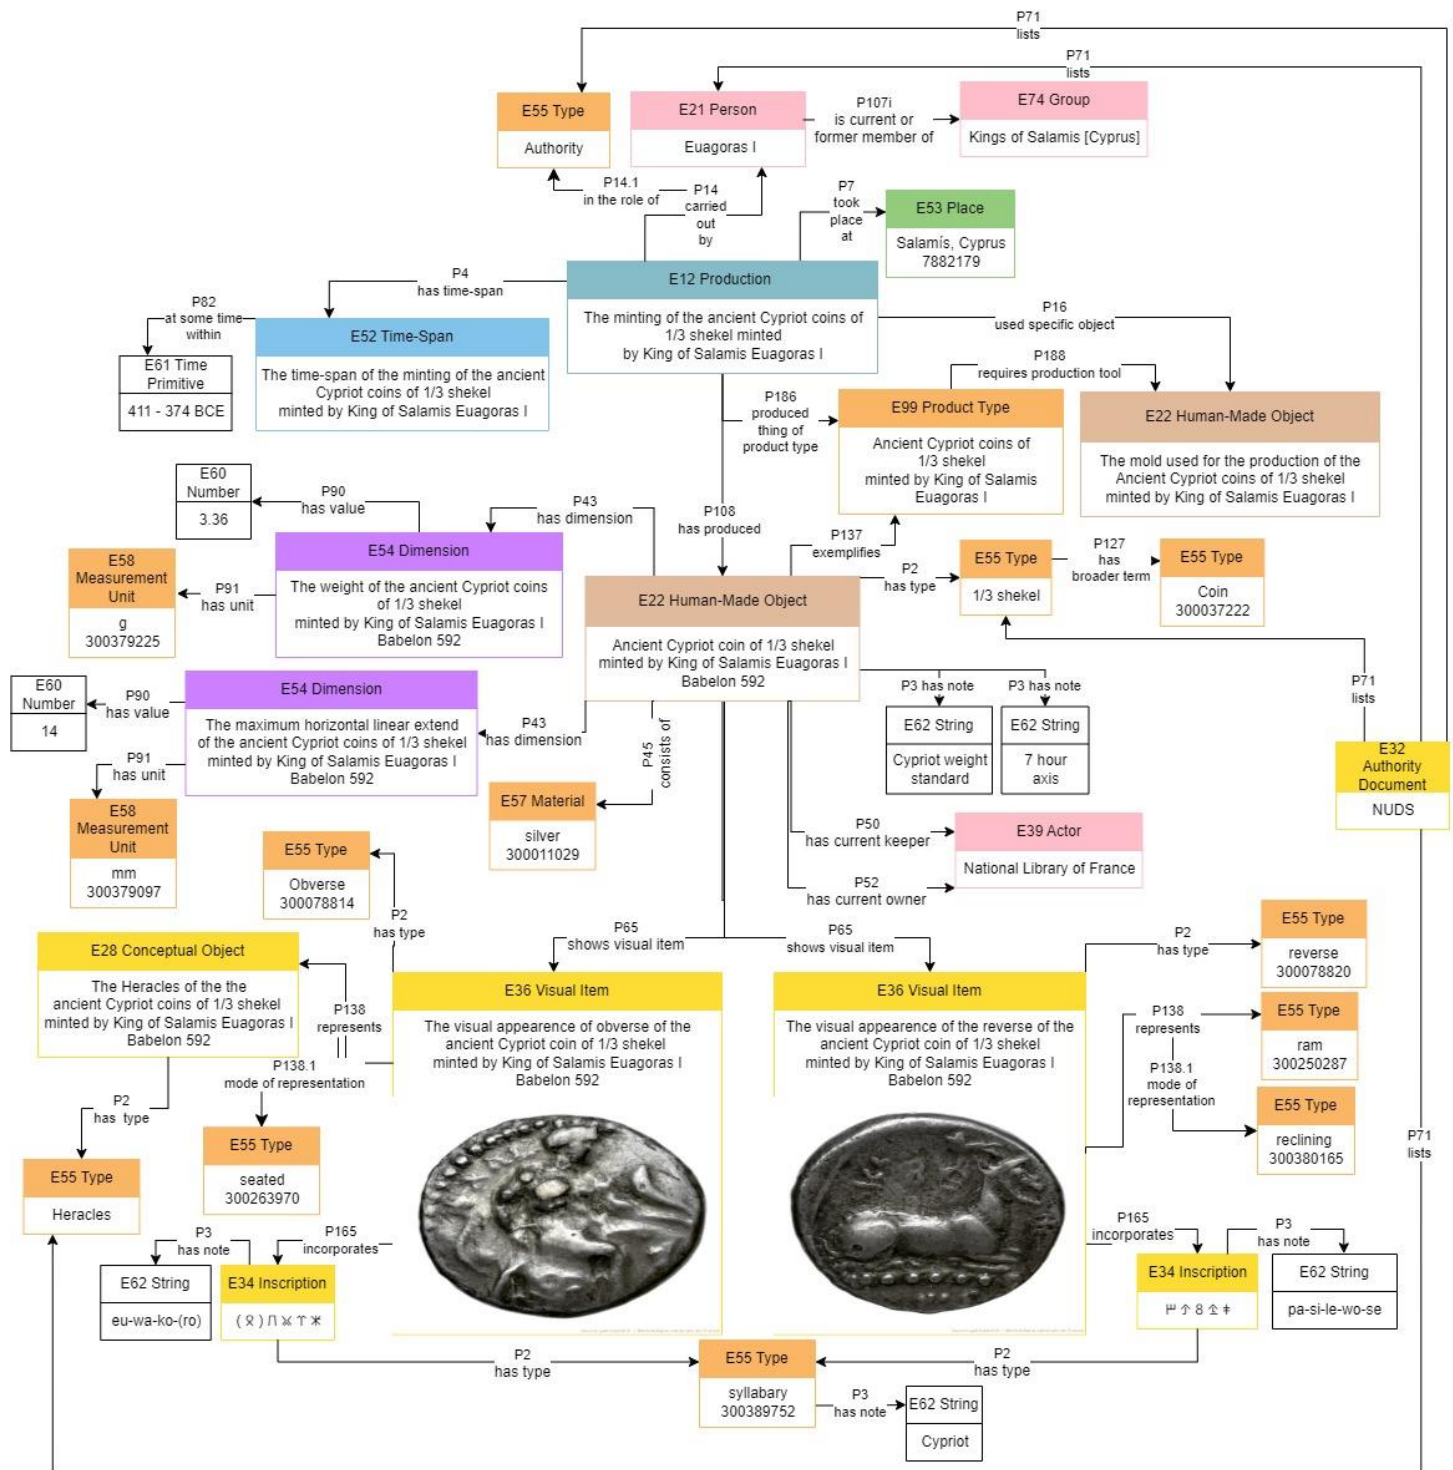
P71
lists

P71
lists

E55 Type
Authority

E21 Person
Euagoras I

P107i
is current or
former member of

E74 Group
Kings of Salamis [Cyprus]

P14.1
in the role of

P14
carried
out
by

P7
took
place
at

E53 Place
Salamís, Cyprus
7882179

P4
has time-span

E12 Production
The minting of the ancient Cypriot coins of 1/3 shekel minted by King of Salamis Euagoras I

P82
at some time
within

E61 Time Primitive
411 - 374 BCE

E52 Time-Span
The time-span of the minting of the ancient Cypriot coins of 1/3 shekel minted by King of Salamis Euagoras I

P16
used specific object

P188
requires production tool

P186
produced
thing of
product type

E99 Product Type
Ancient Cypriot coins of 1/3 shekel minted by King of Salamis Euagoras I

E22 Human-Made Object
The mold used for the production of the Ancient Cypriot coins of 1/3 shekel minted by King of Salamis Euagoras I

E60 Number
3.36

P90
has value

P43
has dimension

P108
has produced

P137
exemplifies

E54 Dimension
The weight of the ancient Cypriot coins of 1/3 shekel minted by King of Salamis Euagoras I Babelon 592

E58 Measurement Unit
g
300379225

P91
has unit

P2
has type

E55 Type
1/3 shekel

P127
has
broader term

E55 Type
Coin
300037222

E22 Human-Made Object
Ancient Cypriot coin of 1/3 shekel minted by King of Salamis Euagoras I Babelon 592

E60 Number
14

P90
has value

E54 Dimension
The maximum horizontal linear extend of the ancient Cypriot coins of 1/3 shekel minted by King of Salamis Euagoras I Babelon 592

P43
has dimension

P3 has note

P3 has note

E62 String
Cypriot weight standard

E62 String
7 hour axis

P71
lists

E32 Authority Document
NUDS

P91
has unit

E58 Measurement Unit
mm
300379097

P45
consists of

E57 Material
silver
300011029

P50
has current keeper

E39 Actor
National Library of France

P52
has current owner

E55 Type
Obverse
300078814

P2
has type

E28 Conceptual Object
The Heracles of the the ancient Cypriot coins of 1/3 shekel minted by King of Salamis Euagoras I Babelon 592

P138
represents

P65
shows visual item

P65
shows visual item

P2
has type

E55 Type
reverse
300078820

E36 Visual Item
The visual appearence of obverse of the ancient Cypriot coin of 1/3 shekel minted by King of Salamis Euagoras I Babelon 592

E36 Visual Item
The visual appearence of the reverse of the ancient Cypriot coin of 1/3 shekel minted by King of Salamis Euagoras I Babelon 592

P138
represents

E55 Type
ram
300250287

P138.1
mode of representation

P138.1
mode of
representation

E55 Type
reclining
300380165

P2
has type

E55 Type
seated
300263970

E55 Type
Heracles

P71
lists

P3
has note

P165
incorporates

P165
incorporates

P3
has note

E62 String
eu-wa-ko-(ro)

E34 Inscription
( ⚲ ) ⊓ ⋊ ⴵ ⋇

E34 Inscription
ᛈ ⴵ 8 ⚴ ⴹ

E62 String
pa-si-le-wo-se

P2
has type

E55 Type
syllabary
300389752

P2
has type

P3
has note

E62 String
Cypriot